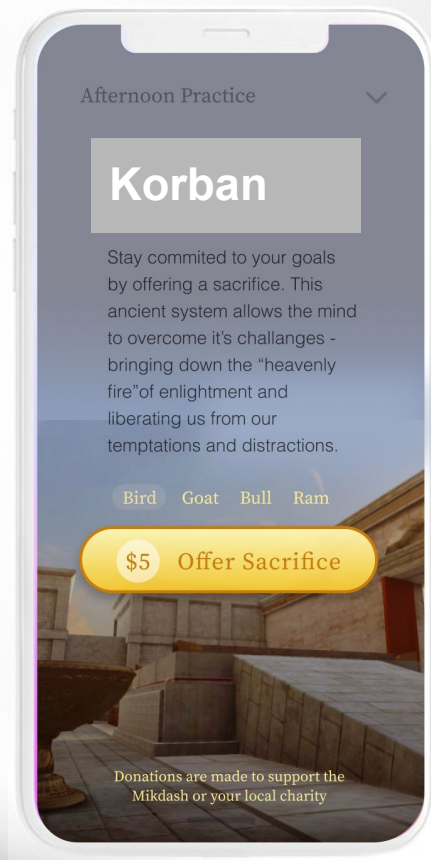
Afternoon Practice

Korban

Stay commited to your goals by offering a sacrifice. This ancient system allows the mind to overcome it's challanges - bringing down the "heavenly fire"of enlightment and liberating us from our temptations and distractions.

Bird Goat Bull Ram

$5 Offer Sacrifice

Donations are made to support the Mikdash or your local charity